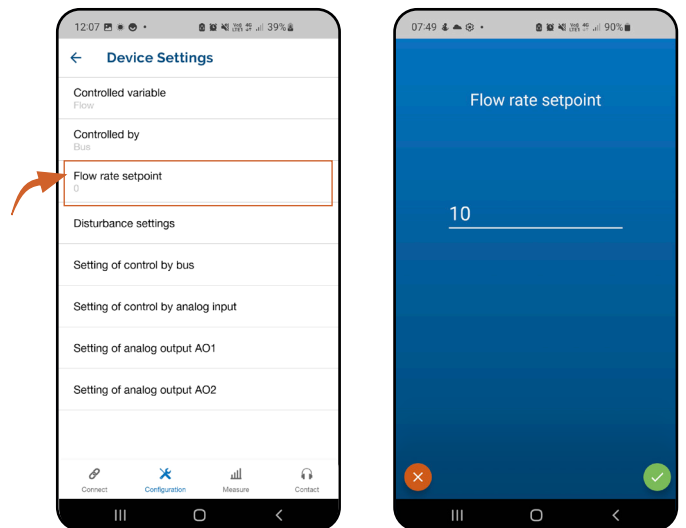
12:07 39%

Device Settings

Controlled variable
Flow

Controlled by
Bus

Flow rate setpoint
0

Disturbance settings

Setting of control by bus

Setting of control by analog input

Setting of analog output AO1

Setting of analog output AO2

Connect Configuration Measure Contact

07:49 90%

Flow rate setpoint

10